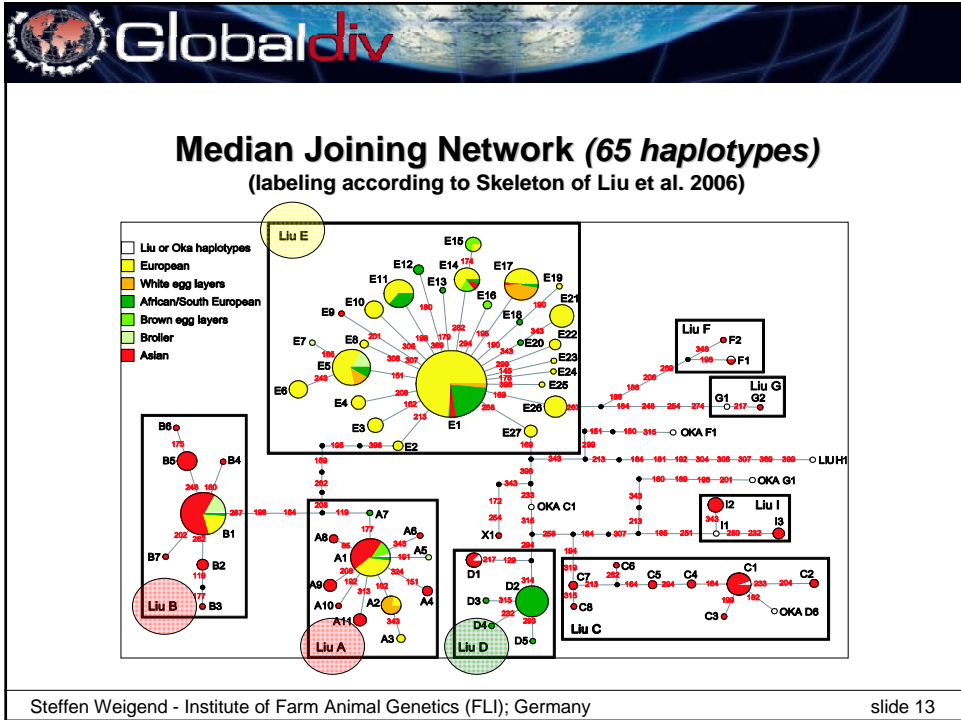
Globaldiv

Median Joining Network (65 haplotypes)
(labeling according to Skeleton of Liu et al. 2006)

Liu or Oka haplotypes
European
White egg layers
African/South European
Brown egg layers
Broiler
Asian

Liu E
E15 E12 E14 E13 E17 E19 E11 E16 E21 E10 E18 E9 E22 E20 E7 E8 E23 E5 E24 E25 E6 E26 E4 E1 E3 E27 E2

Liu F
F2 F1

Liu G
G1 G2

OKA F1
LIU H1
OKA G1

B6 B5 B4 B1 B7 B2 B3
Liu B

A7 A6 A8 A5 A1 A9 A4 A2 A10 A11 A3
Liu A

OKA C1
X1

I2 Liu I I3 I1

D1 D2 D3 D4 D5
Liu D

C7 C6 C5 C4 C1 C2 C8 C3 OKA D6
Liu C

Steffen Weigend - Institute of Farm Animal Genetics (FLI); Germany
slide 13